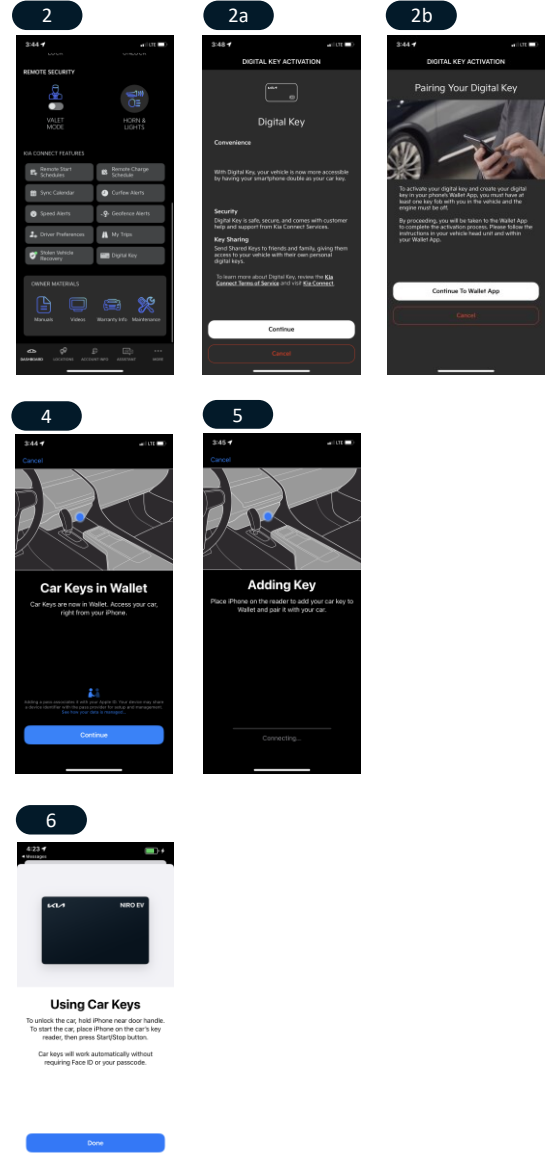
2

3:44

REMOTE SECURITY

VALET MODE

HORN & LIGHTS

KIA CONNECT FEATURES

Remote Start Schedule

Remote Charge Schedule

Sync Calendar

Curfew Alerts

Speed Alerts

Geofence Alerts

Driver Preferences

My Trips

Stolen Vehicle Recovery

Digital Key

OWNER MATERIALS

Manuals

Videos

Warranty Info

Maintenance

DASHBOARD

LOCATIONS

ACCOUNT INFO

ASSISTANT

MORE

2a

3:48

DIGITAL KEY ACTIVATION

Digital Key

Convenience

With Digital Key, your vehicle is now more accessible by having your smartphone double as your car key.

Security

Digital Key is safe, secure, and comes with customer help and support from Kia Connect Services.

Key Sharing

Send Shared Keys to friends and family, giving them access to your vehicle with their own personal digital keys.

To learn more about Digital Key, review the Kia Connect Terms of Service and visit Kia Connect.

Continue

Cancel

2b

3:44

DIGITAL KEY ACTIVATION

Pairing Your Digital Key

To activate your digital key and create your digital key in your phone's Wallet App, you must have at least one key fob with you in the vehicle and the engine must be off.

By proceeding, you will be taken to the Wallet App to complete the activation process. Please follow the instructions in your vehicle head unit and within your Wallet App.

Continue To Wallet App

Cancel

4

3:44

Cancel

Car Keys in Wallet

Car Keys are now in Wallet. Access your car, right from your iPhone.

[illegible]

Continue

5

3:45

Cancel

Adding Key

Place iPhone on the reader to add your car key to Wallet and pair it with your car.

Connecting...

6

4:23

◀ Messages

KIA

NIRO EV

Using Car Keys

To unlock the car, hold iPhone near door handle. To start the car, place iPhone on the car's key reader, then press Start/Stop button.

Car keys will work automatically without requiring Face ID or your passcode.

Done